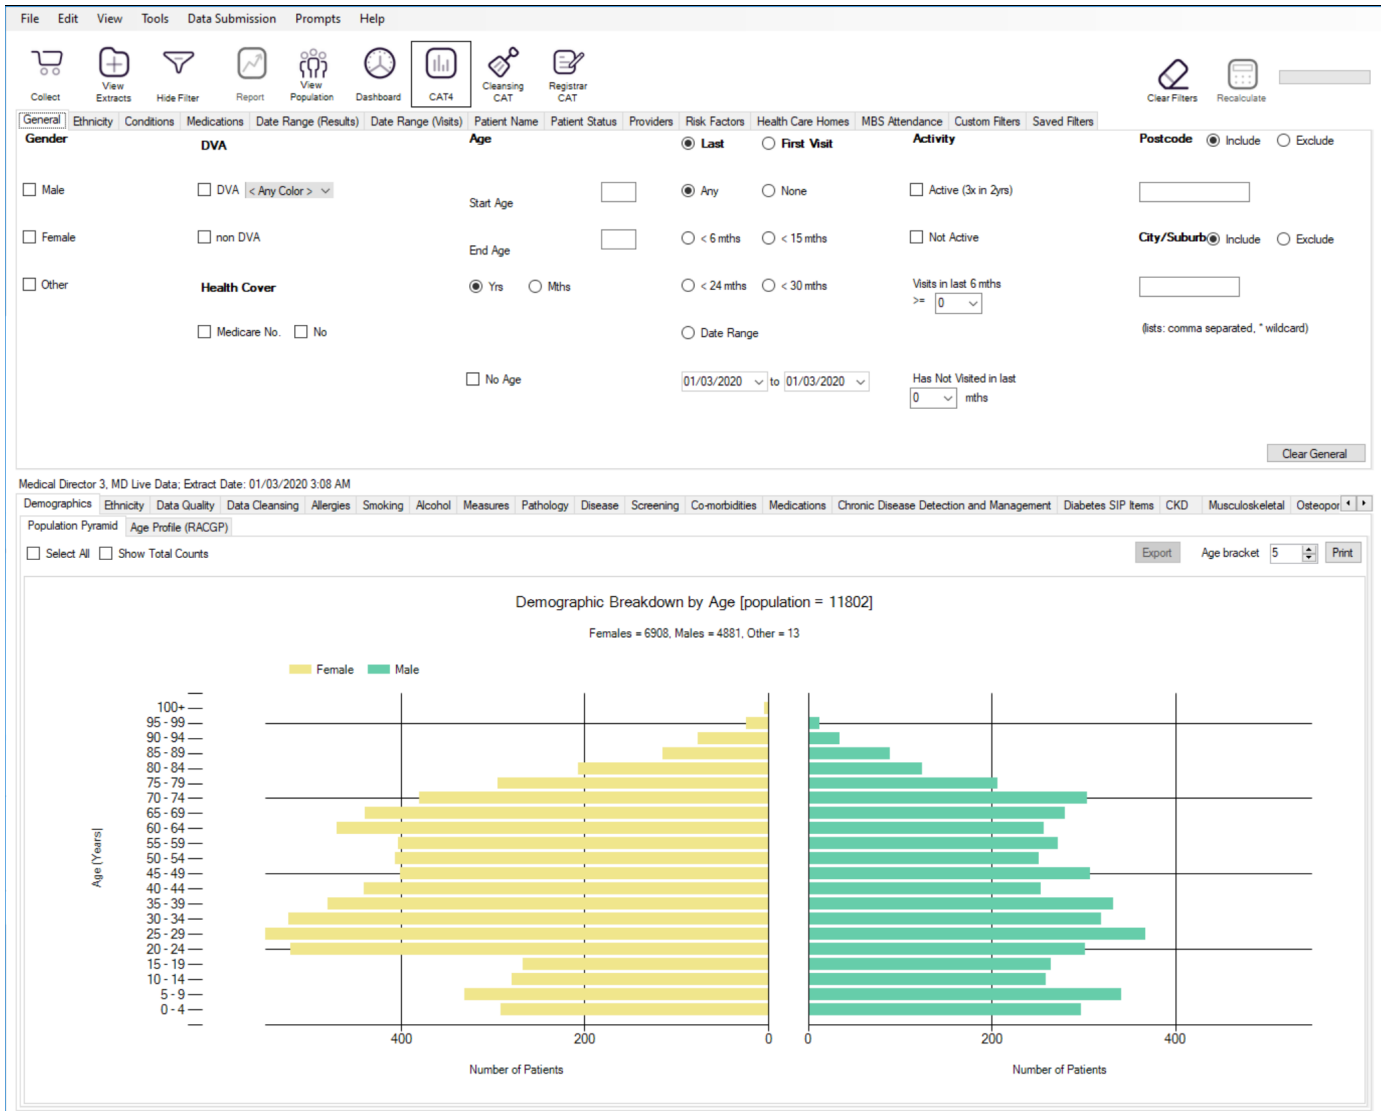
File Edit View Tools Data Submission Prompts Help

Collect View Extracts Hide Filter Report View Population Dashboard CAT4 Cleansing CAT Registrar CAT Clear Filters Recalculate

General Ethnicity Conditions Medications Date Range (Results) Date Range (Visits) Patient Name Patient Status Providers Risk Factors Health Care Homes MBS Attendance Custom Filters Saved Filters

Gender
Male
Female
Other

DVA
DVA < Any Color >
non DVA

Health Cover
Medicare No. No

Age
Start Age
End Age
Yrs Mths
No Age

Last First Visit
Any None
< 6 mths < 15 mths
< 24 mths < 30 mths
Date Range
01/03/2020 to 01/03/2020

Activity
Active (3x in 2yrs)
Not Active
Visits in last 6 mths
>= 0
Has Not Visited in last
0 mths

Postcode Include Exclude
City/Suburb Include Exclude
(lists: comma separated, * wildcard)

Clear General

Medical Director 3, MD Live Data; Extract Date: 01/03/2020 3:08 AM

Demographics Ethnicity Data Quality Data Cleansing Allergies Smoking Alcohol Measures Pathology Disease Screening Co-morbidities Medications Chronic Disease Detection and Management Diabetes SIP Items CKD Musculoskeletal Osteopor

Population Pyramid Age Profile (RACGP)

Select All Show Total Counts

Export Age bracket 5 Print

Demographic Breakdown by Age [population = 11802]

Females = 6908, Males = 4881, Other = 13

Female Male

100+
95 - 99
90 - 94
85 - 89
80 - 84
75 - 79
70 - 74
65 - 69
60 - 64
55 - 59
50 - 54
45 - 49
40 - 44
35 - 39
30 - 34
25 - 29
20 - 24
15 - 19
10 - 14
5 - 9
0 - 4

Age (Years)

400 200 0
Number of Patients

0 200 400
Number of Patients